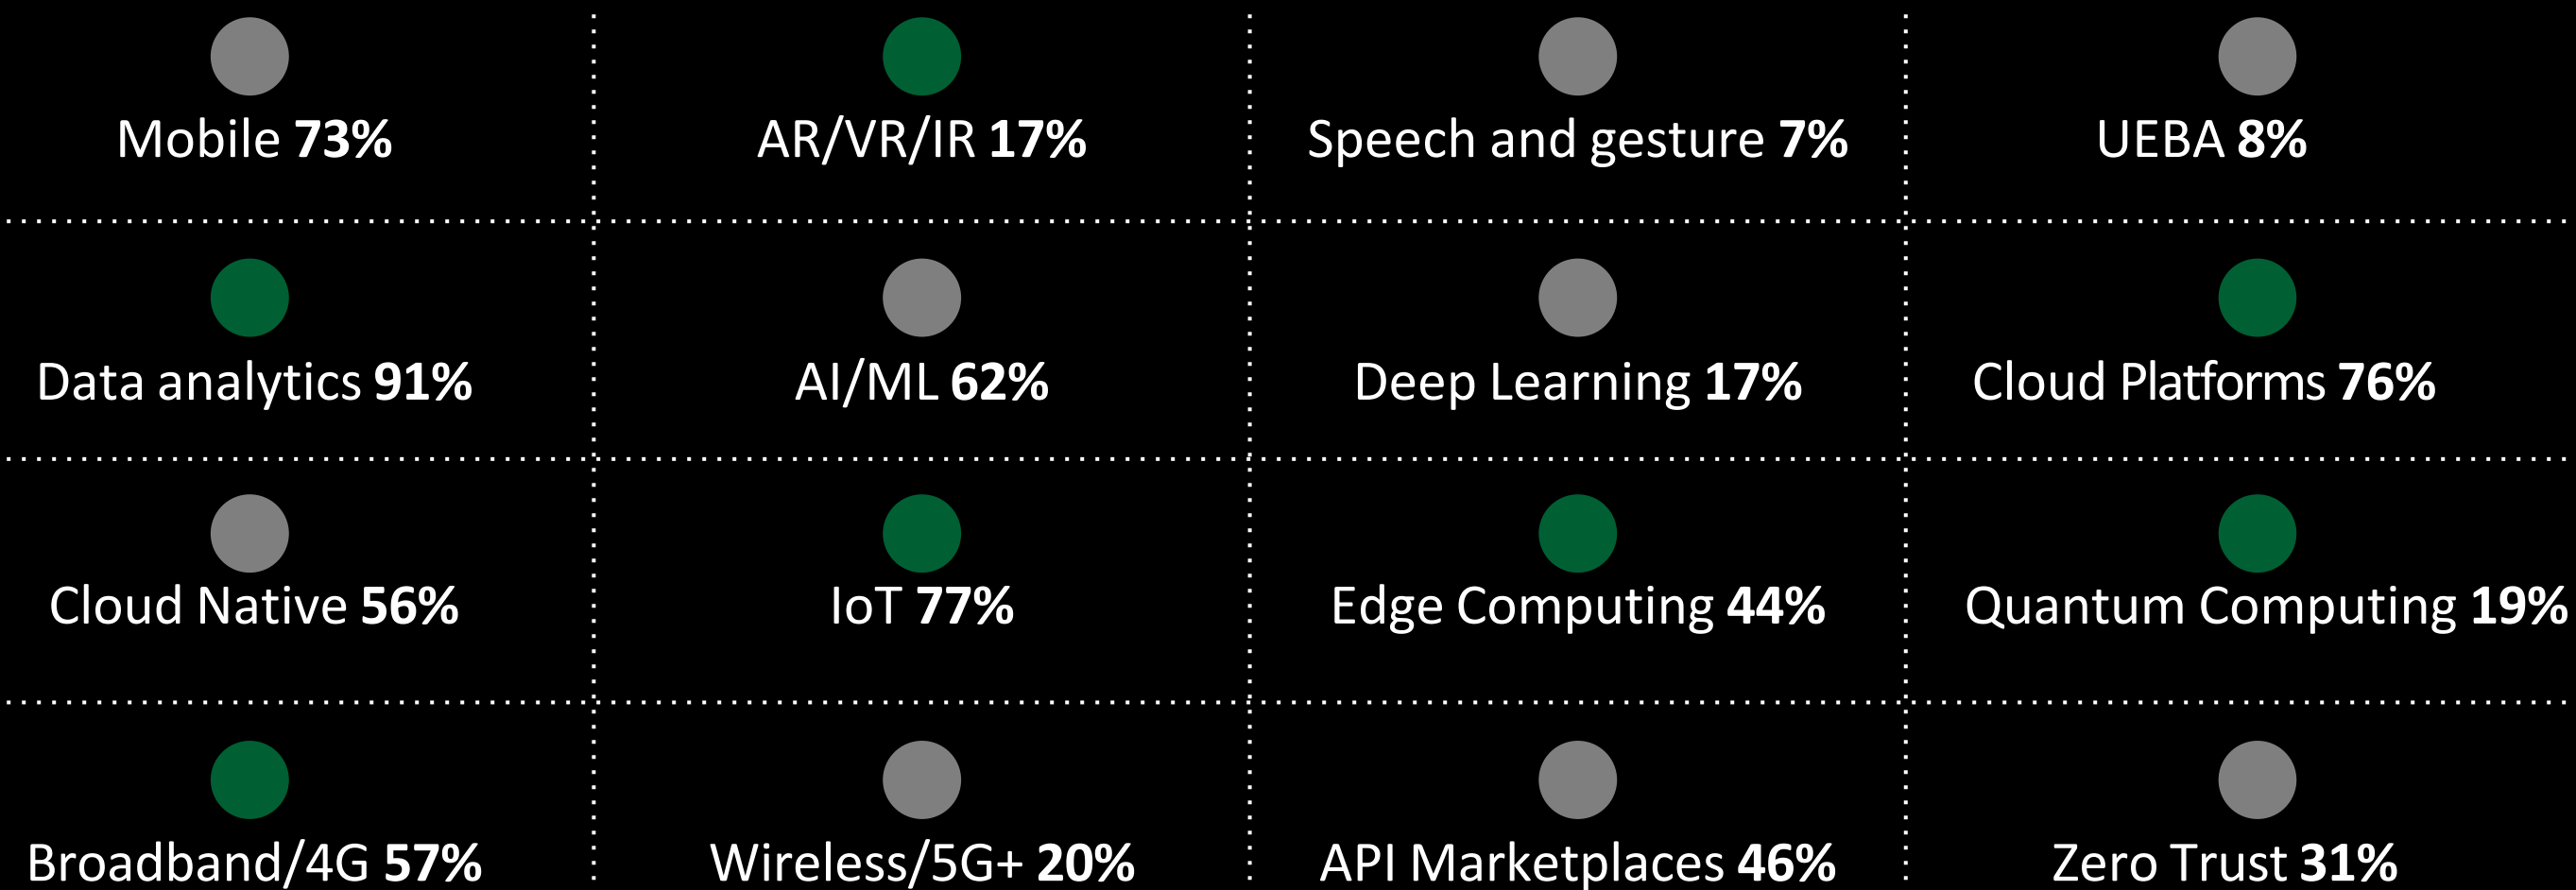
| | | | |
|---|---|---|---|
| Mobile **73%** | AR/VR/IR **17%** | Speech and gesture **7%** | UEBA **8%** |
| Data analytics **91%** | AI/ML **62%** | Deep Learning **17%** | Cloud Platforms **76%** |
| Cloud Native **56%** | IoT **77%** | Edge Computing **44%** | Quantum Computing **19%** |
| Broadband/4G **57%** | Wireless/5G+ **20%** | API Marketplaces **46%** | Zero Trust **31%** |